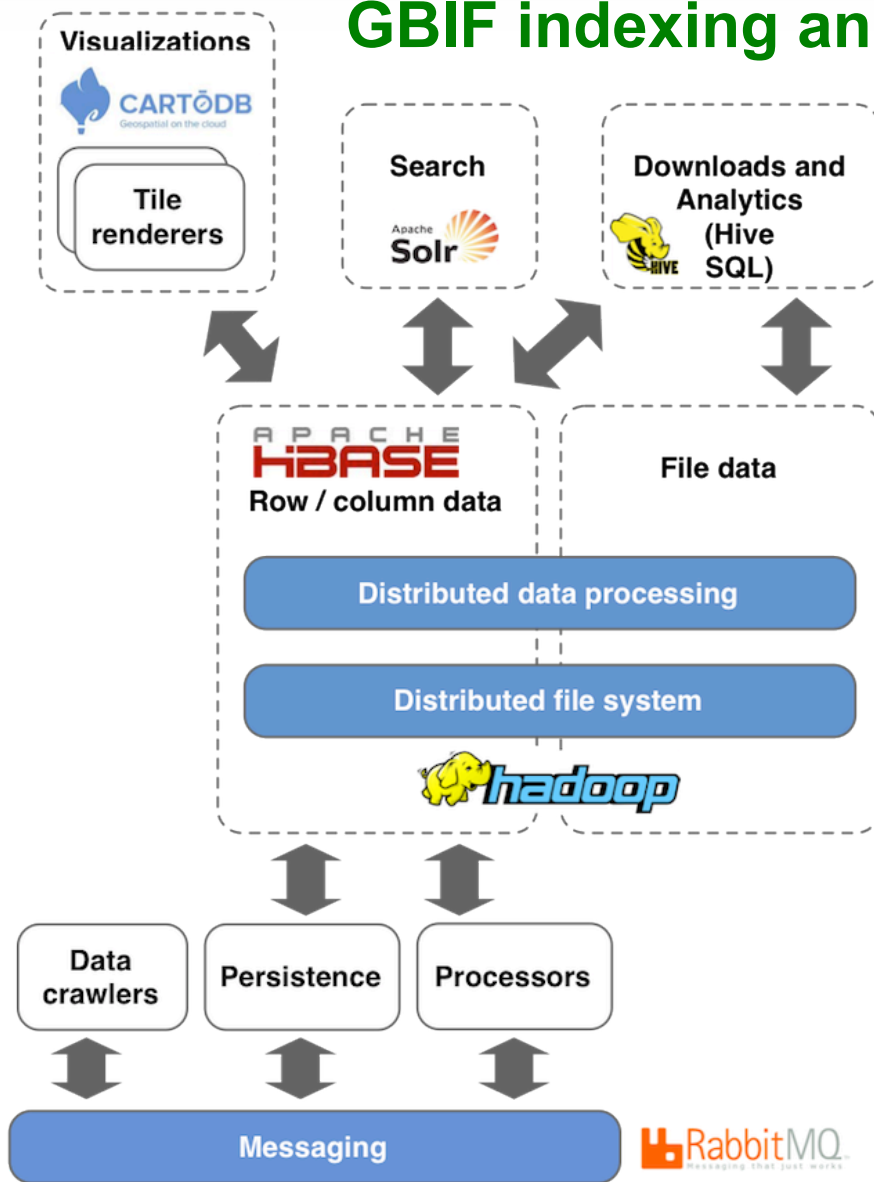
GBIF indexing an

Visualizations

CARTODB
Geospatial on the cloud

Tile renderers

Search

Apache Solr

Downloads and Analytics (Hive SQL)

HIVE

APACHE HBASE
Row / column data

File data

Distributed data processing

Distributed file system

hadoop

Data crawlers

Persistence

Processors

Messaging

RabbitMQ
Messaging that just works